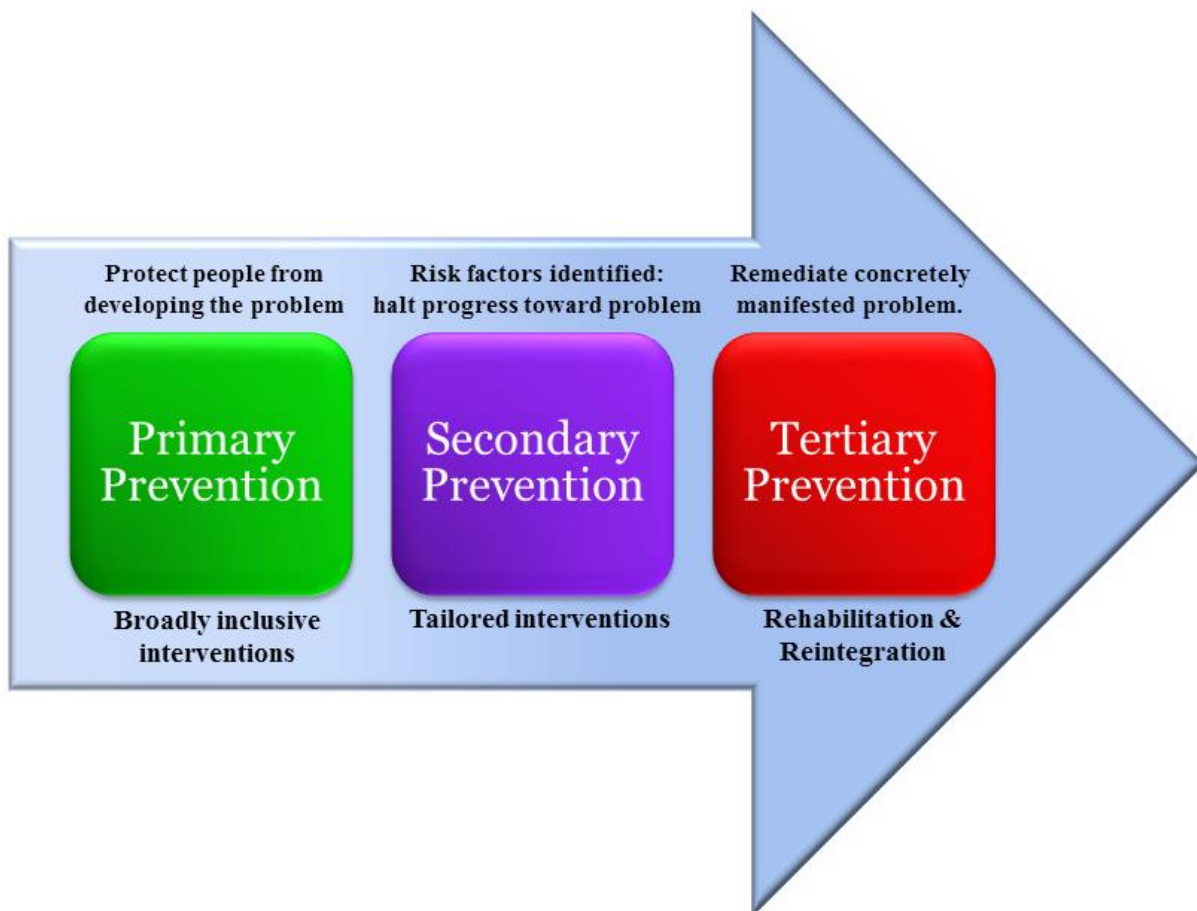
Protect people from developing the problem

Primary Prevention

Broadly inclusive interventions

Risk factors identified: halt progress toward problem

Secondary Prevention

Tailored interventions

Remediate concretely manifested problem.

Tertiary Prevention

Rehabilitation & Reintegration